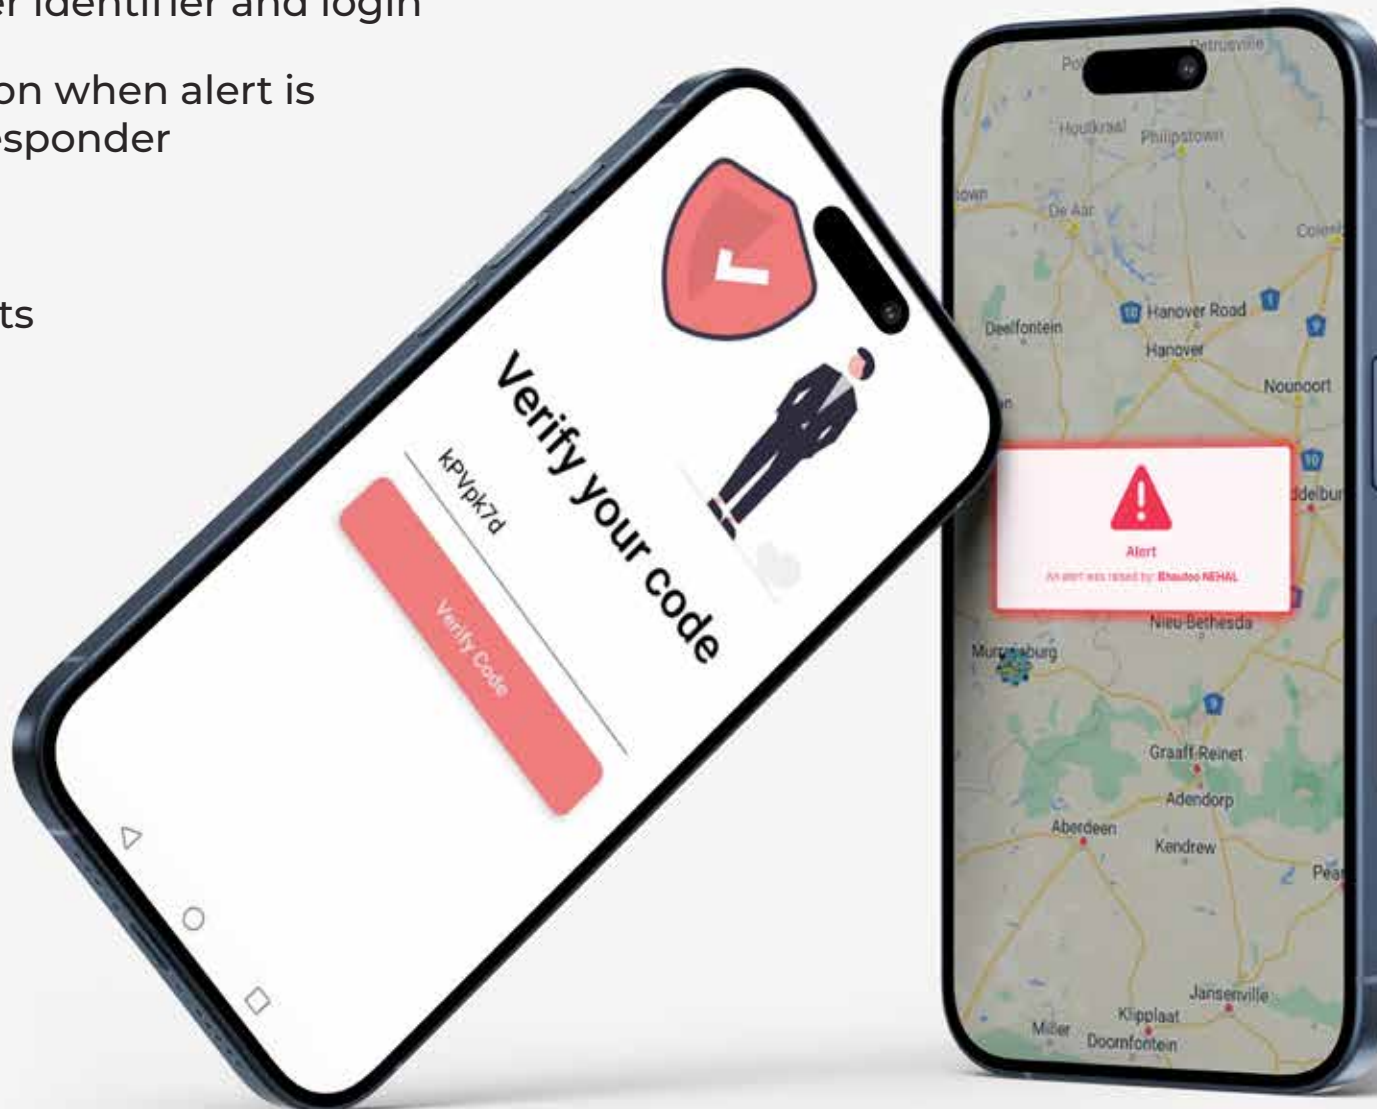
er identifier and login

on when alert is
esponder

ts

Verify your code

kPVpk7d

Verify Code

Petrusville
Po
Houtkraal
Philipstown
own
De Aar
Colesb
Deelfontein
10 Hanover Road
Hanover
Noupoort
ddelbur

Alert
An alert was raised by: Bhautoo NEHAL

Nieu-Bethesda
Murraysburg
Graaff-Reinet
Adendorp
Aberdeen
Kendrew
Pea
Jansenville
Klipplaat
Miller
Doornfontein